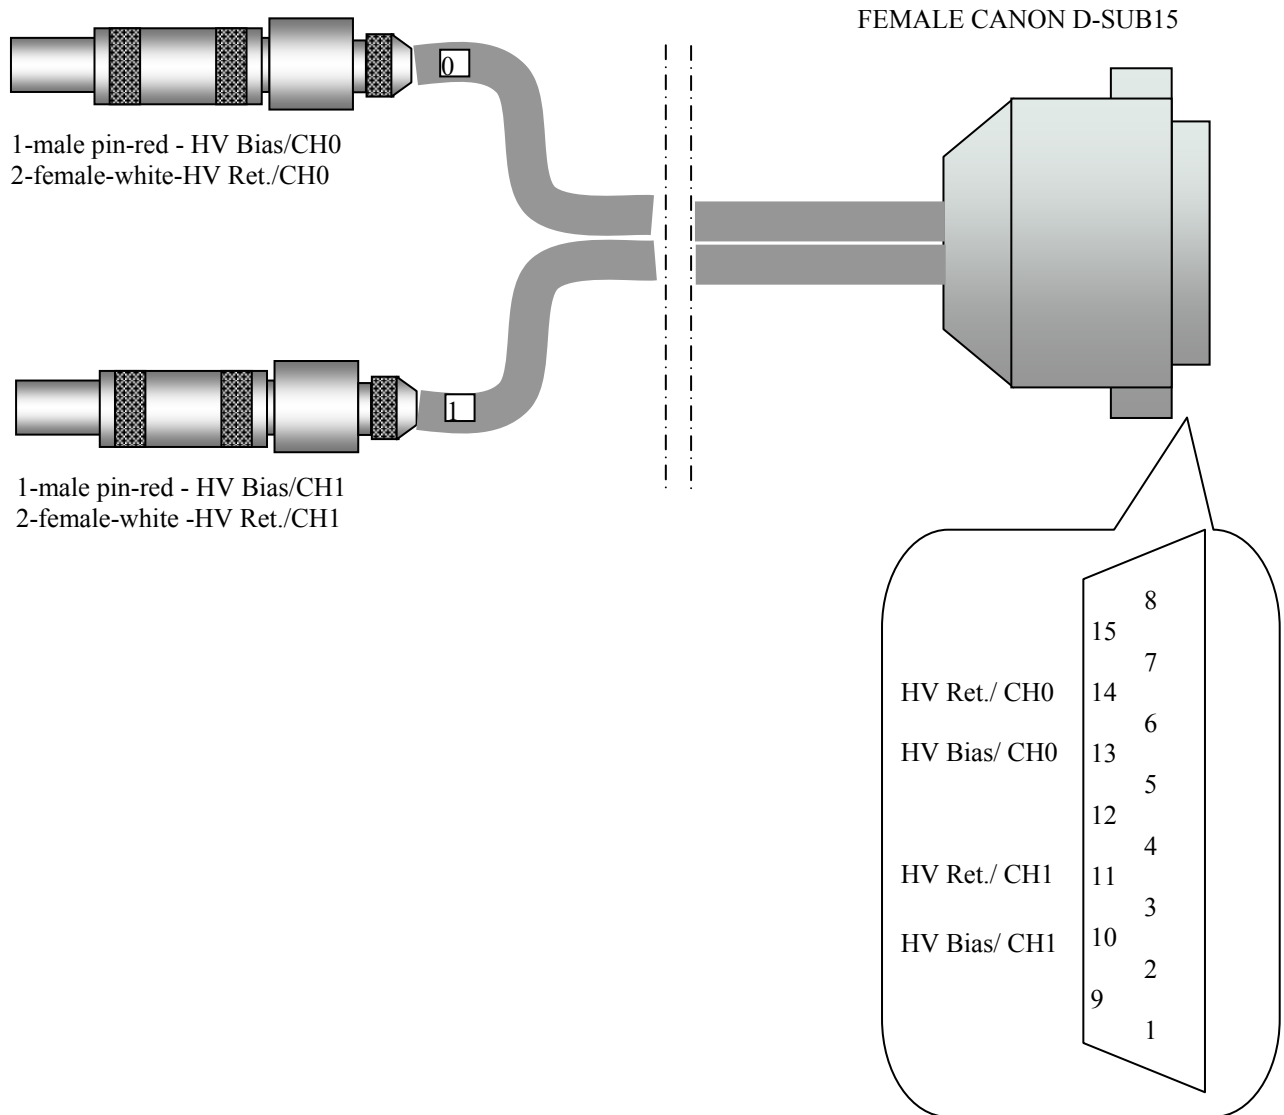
FEMALE CANON D-SUB15

0

1-male pin-red - HV Bias/CH0
2-female-white-HV Ret./CH0

1

1-male pin-red - HV Bias/CH1
2-female-white -HV Ret./CH1

8
15
7
HV Ret./ CH0 14
6
HV Bias/ CH0 13
5
12
4
HV Ret./ CH1 11
3
HV Bias/ CH1 10
2
9
1